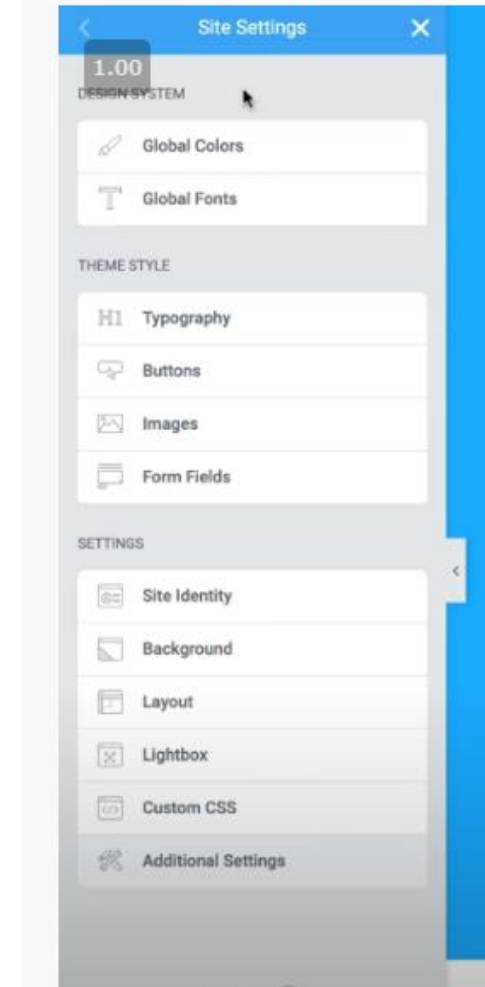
Site Settings

1.00

DESIGN SYSTEM

Global Colors

Global Fonts

THEME STYLE

H1 Typography

Buttons

Images

Form Fields

SETTINGS

Site Identity

Background

Layout

Lightbox

Custom CSS

Additional Settings